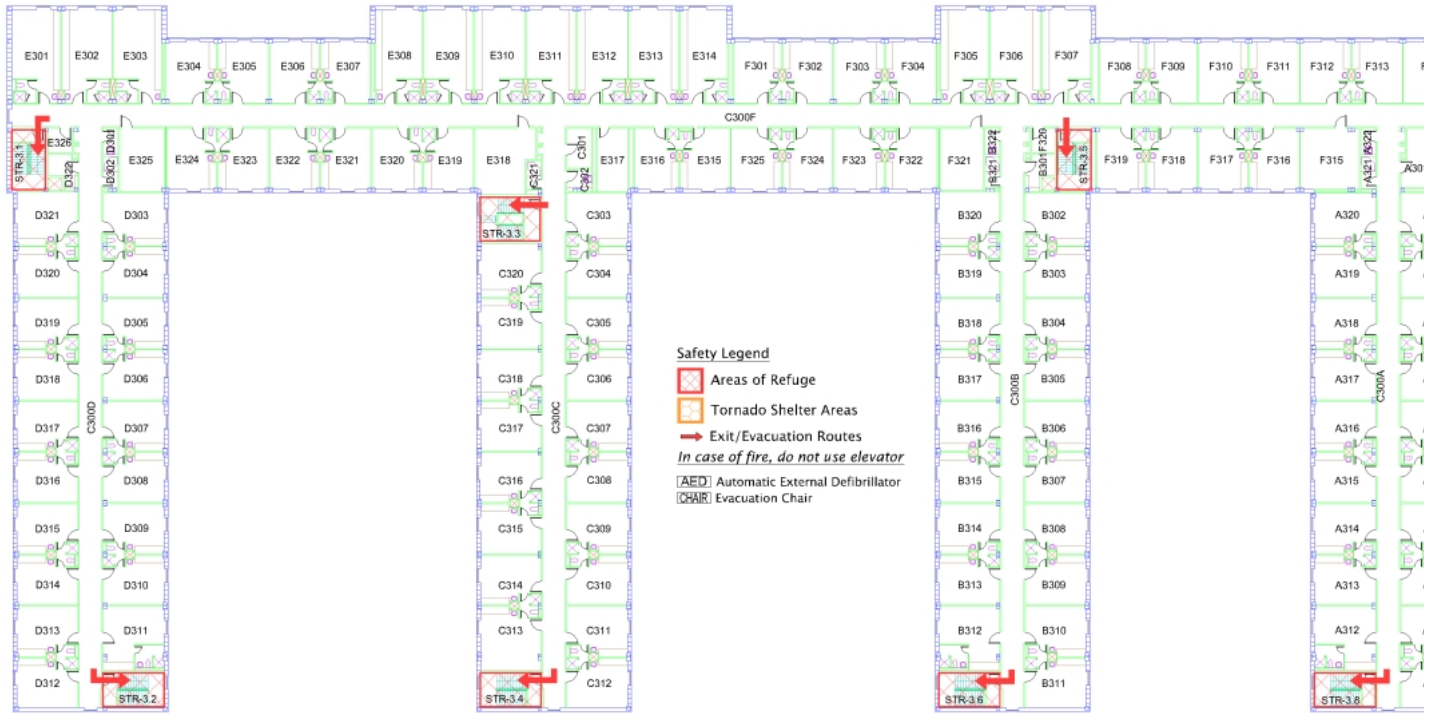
E301 E302 E303 E304 E305 E306 E307 E308 E309 E310 E311 E312 E313 E314 F301 F302 F303 F304 F305 F306 F307 F308 F309 F310 F311 F312 F313

C300F

STR-3.1 E326 D322 D301 D302 E325 E324 E323 E322 E321 E320 E319 E318 C321 C301 C302 E317 E316 E315 F325 F324 F323 F322 F321 B322 B321 B301 F320 STR-3.5 F319 F318 F317 F316 F315 A322 A321 A30

D321 D303 STR-3.3 C303 B320 B302 A320
D320 D304 C320 C304 B319 B303 A319
D319 D305 C319 C305 B318 B304 A318
D318 D306 C318 C306 B317 B305 A317
D317 C300D D307 C317 C300C C307 B316 C300B B306 A316 C300A
D316 D308 C316 C308 B315 B307 A315
D315 D309 C315 C309 B314 B308 A314
D314 D310 C314 C310 B313 B309 A313
D313 D311 C313 C311 B312 B310 A312
D312 STR-3.2 STR-3.4 C312 STR-3.6 B311 STR-3.8

Safety Legend
Areas of Refuge
Tornado Shelter Areas
Exit/Evacuation Routes
In case of fire, do not use elevator
AED Automatic External Defibrillator
CHAIR Evacuation Chair